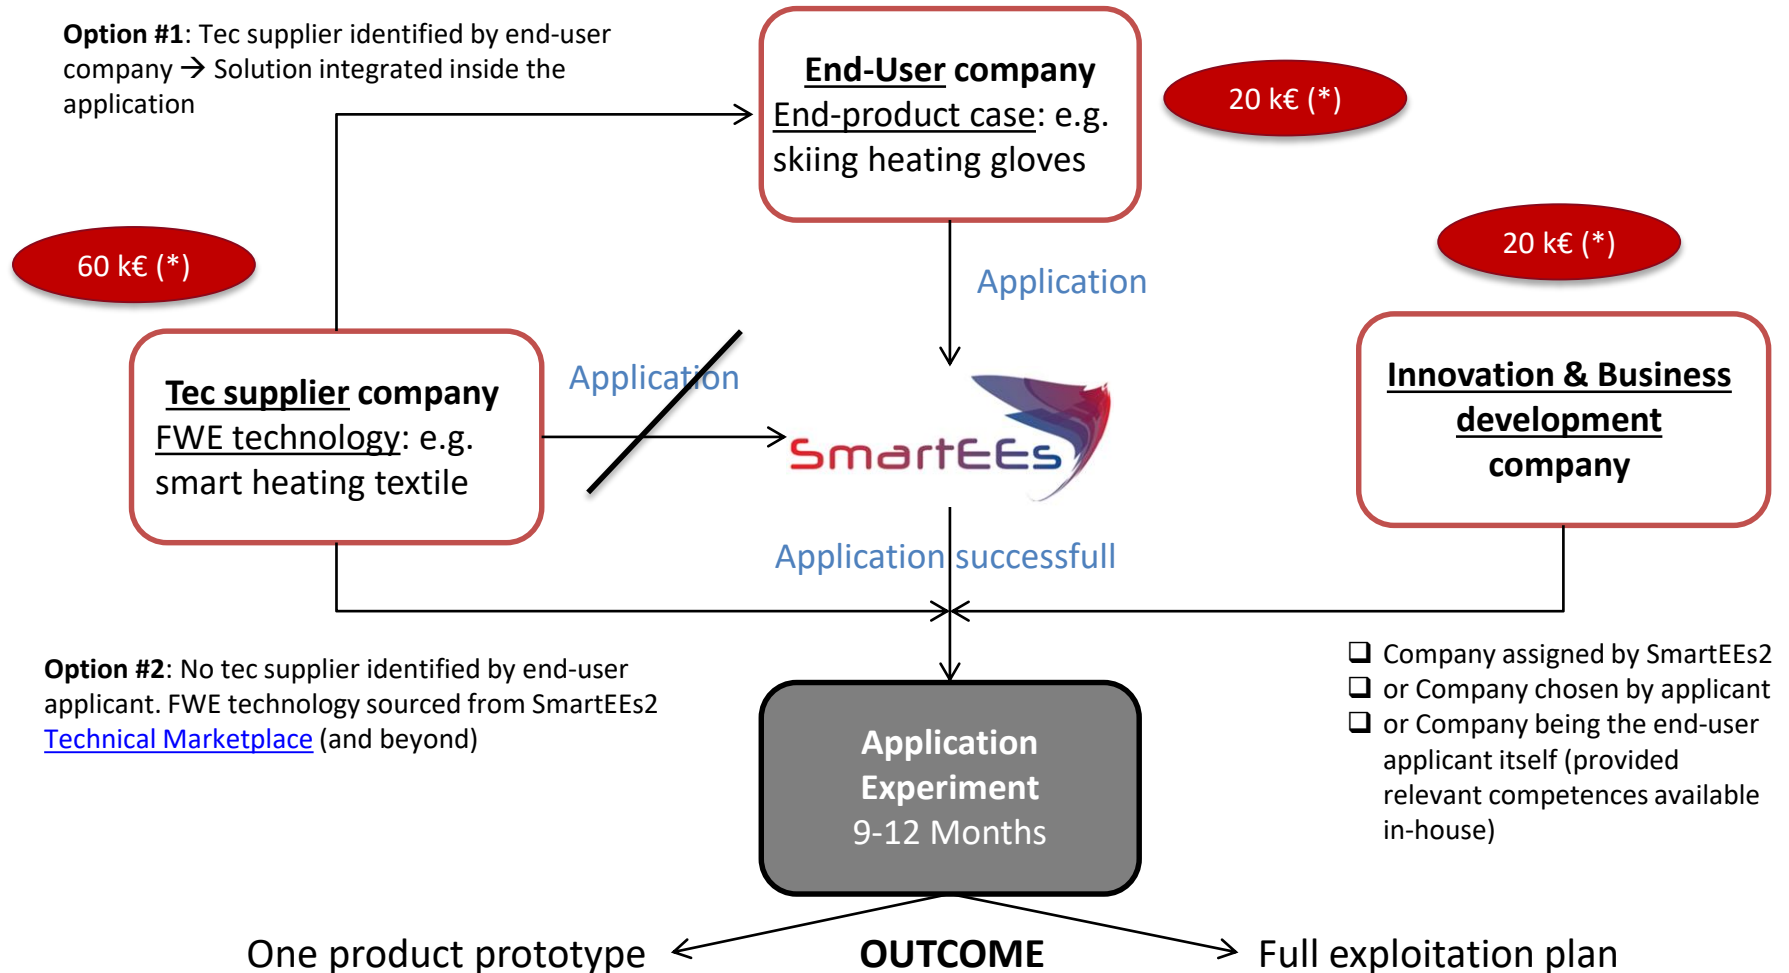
**Option #1**: Tec supplier identified by end-user company → Solution integrated inside the application

**End-User company**
End-product case: e.g. skiing heating gloves

20 k€ (*)

60 k€ (*)

Application

20 k€ (*)

**Tec supplier company**
FWE technology: e.g. smart heating textile

Application

SmartEEs

**Innovation & Business development company**

Application successfull

**Option #2**: No tec supplier identified by end-user applicant. FWE technology sourced from SmartEEs2 Technical Marketplace (and beyond)

❑ Company assigned by SmartEEs2
❑ or Company chosen by applicant
❑ or Company being the end-user applicant itself (provided relevant competences available in-house)

**Application Experiment**
9-12 Months

One product prototype **OUTCOME** Full exploitation plan